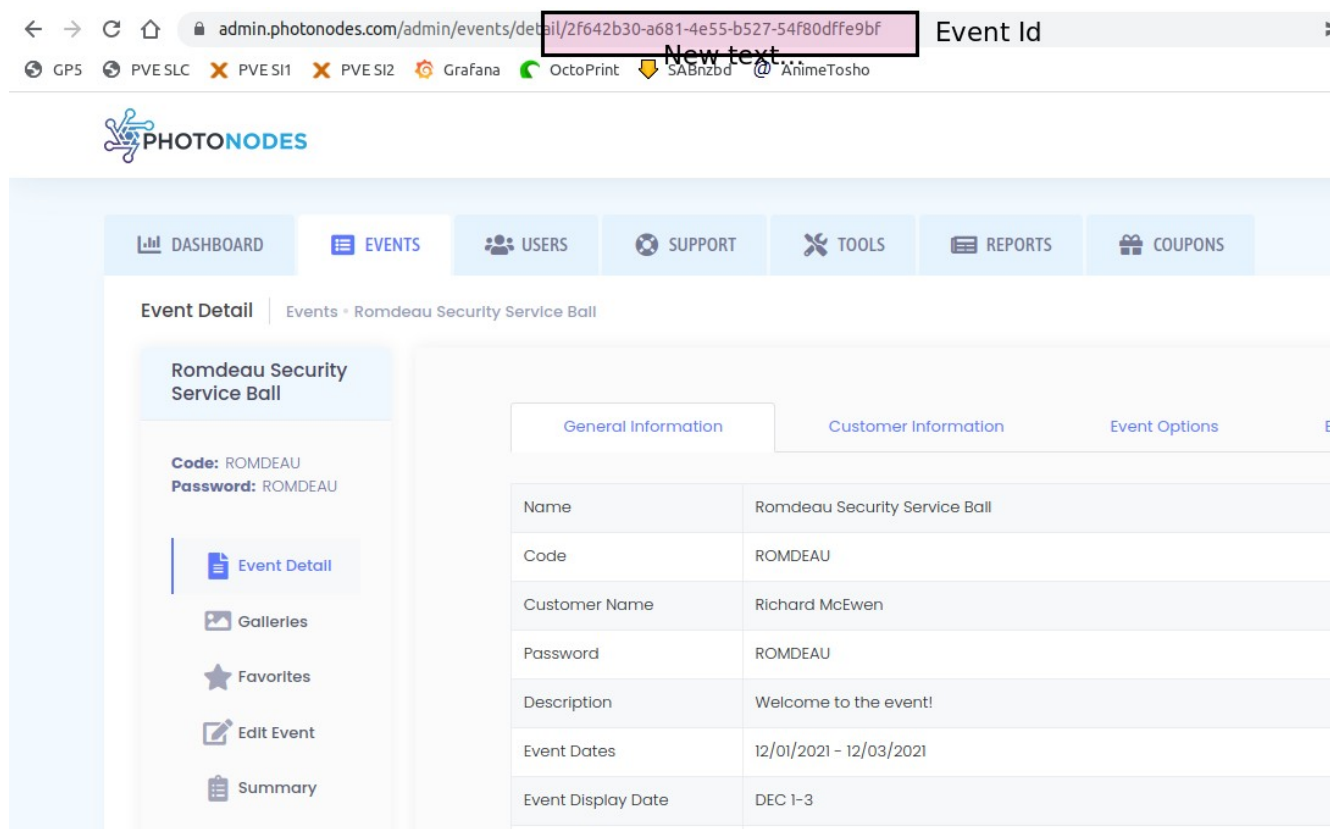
admin.photonodes.com/admin/events/detail/2f642b30-a681-4e55-b527-54f80dffe9bf

Event Id

New text...

GP5 PVE SLC PVE SI1 PVE SI2 Grafana OctoPrint SABnzbd AnimeTosho

PHOTONODES

DASHBOARD EVENTS USERS SUPPORT TOOLS REPORTS COUPONS

Event Detail | Events • Romdeau Security Service Ball

Romdeau Security Service Ball

Code: ROMDEAU
Password: ROMDEAU

Event Detail
Galleries
Favorites
Edit Event
Summary

General Information Customer Information Event Options

| | |
|---|---|
| Name | Romdeau Security Service Ball |
| Code | ROMDEAU |
| Customer Name | Richard McEwen |
| Password | ROMDEAU |
| Description | Welcome to the event! |
| Event Dates | 12/01/2021 - 12/03/2021 |
| Event Display Date | DEC 1-3 |